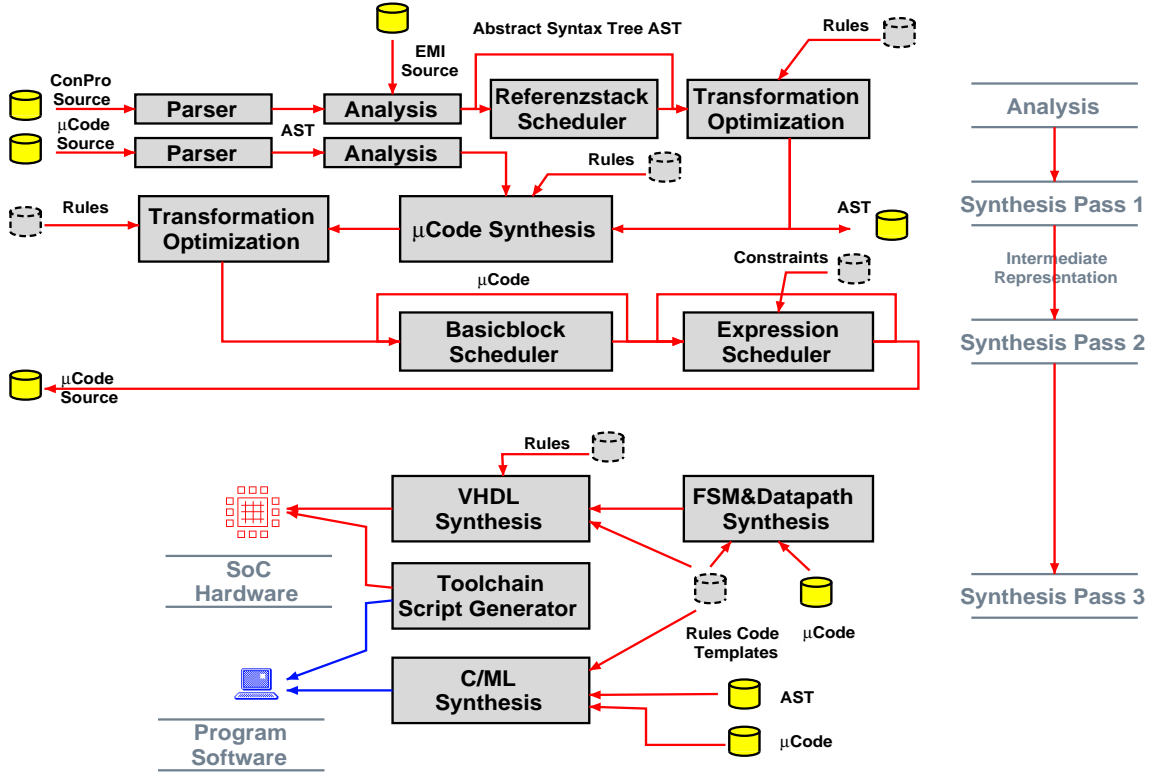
Abstract Syntax Tree AST

EMI Source

Rules

ConPro Source

Parser

Analysis

Referenzstack Scheduler

Transformation Optimization

AST

$\mu$Code Source

Parser

Analysis

Rules

Rules

Transformation Optimization

$\mu$Code Synthesis

AST

$\mu$Code

Constraints

Basicblock Scheduler

Expression Scheduler

$\mu$Code Source

Analysis

Synthesis Pass 1

Intermediate Representation

Synthesis Pass 2

Synthesis Pass 3

Rules

VHDL Synthesis

FSM&Datapath Synthesis

SoC Hardware

Toolchain Script Generator

Rules Code Templates

$\mu$Code

C/ML Synthesis

AST

$\mu$Code

Program Software